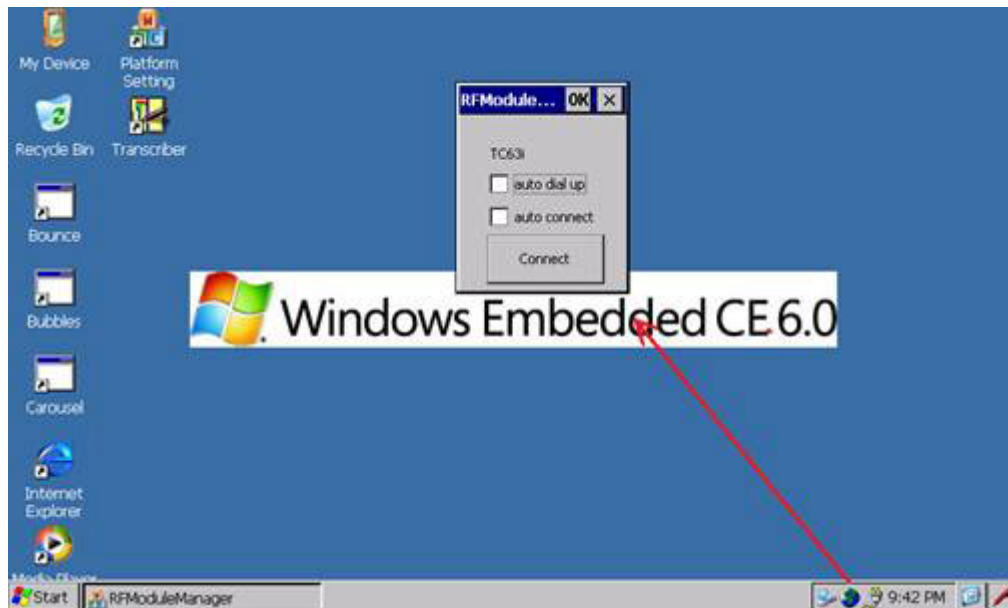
My Device

Platform Setting

Recycle Bin

Transcriber

Bounce

Bubbles

Carousel

Internet Explorer

Media Player

RFModule... OK ×

TC63i

auto dial up

auto connect

Connect

Windows Embedded CE 6.0

Start

RFModuleManager

9:42 PM